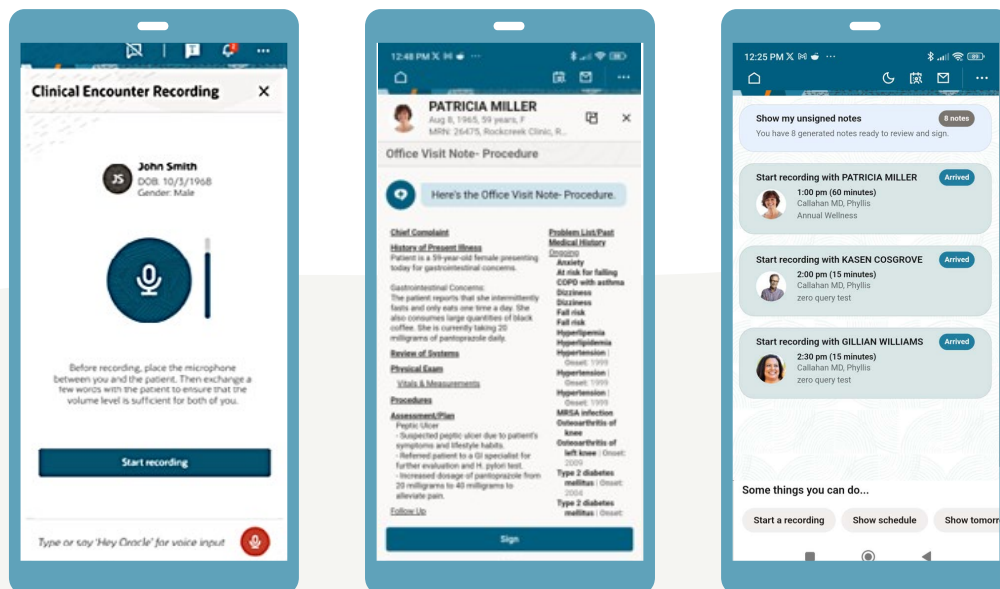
Clinical Encounter Recording

JS John Smith
DOB: 10/3/1968
Gender: Male

Before recording, place the microphone between you and the patient. Then exchange a few words with the patient to ensure that the volume level is sufficient for both of you.

Start recording

Type or say 'Hey Oracle' for voice input

12:48 PM

PATRICIA MILLER
Aug 8, 1965, 59 years, F
MRN: 26475, Rockcreek Clinic, R...

Office Visit Note- Procedure

Here's the Office Visit Note- Procedure.

Chief Complaint
History of Present Illness
Patient is a 59-year-old female presenting today for gastrointestinal concerns.

Gastrointestinal Concerns:
The patient reports that she intermittently fasts and only eats one time a day. She also consumes large quantities of black coffee. She is currently taking 20 milligrams of pantoprazole daily.

Review of Systems
Physical Exam
Vitals & Measurements
Procedures
Assessment/Plan
Peptic Ulcer
- Suspected peptic ulcer due to patient's symptoms and lifestyle habits.
- Referred patient to a GI specialist for further evaluation and H. pylori test.
- Increased dosage of pantoprazole from 20 milligrams to 40 milligrams to alleviate pain.
Follow Up

Problem List/Past Medical History
Ongoing
Anxiety
At risk for falling
COPD with asthma
Dizziness
Dizziness
Fall risk
Fall risk
Hyperlipemia
Hyperlipidemia
Hypertension | Onset: 1999
Hypertension | Onset: 1999
Hypertension | Onset: 1999
MRSA infection
Osteoarthritis of knee
Osteoarthritis of left knee | Onset: 2009
Type 2 diabetes mellitus | Onset: 2004
Type 2 diabetes mellitus | Onset:

Sign

12:25 PM

Show my unsigned notes
8 notes
You have 8 generated notes ready to review and sign.

Start recording with PATRICIA MILLER
Arrived
1:00 pm (60 minutes)
Callahan MD, Phyllis
Annual Wellness

Start recording with KASEN COSGROVE
Arrived
2:00 pm (15 minutes)
Callahan MD, Phyllis
zero query test

Start recording with GILLIAN WILLIAMS
Arrived
2:30 pm (15 minutes)
Callahan MD, Phyllis
zero query test

Some things you can do...
Start a recording
Show schedule
Show tomorr